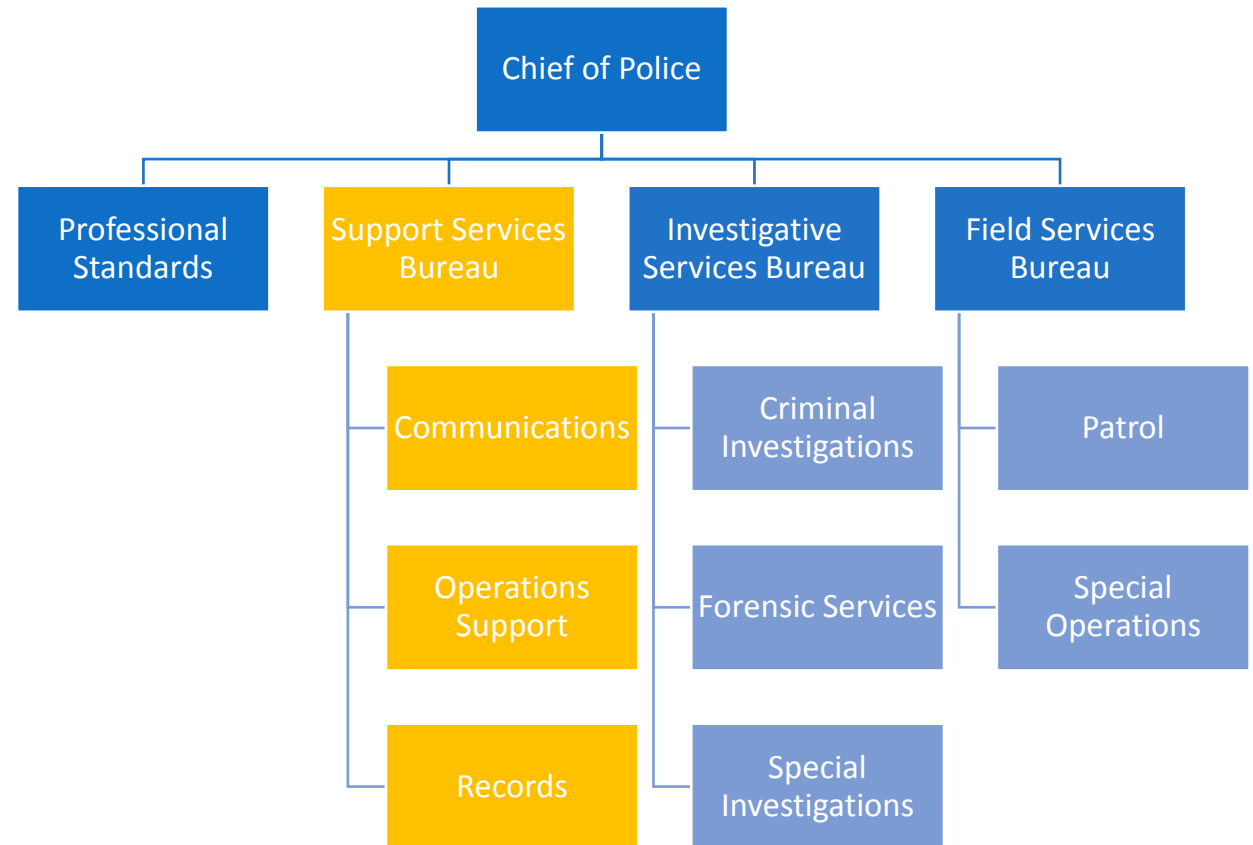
Chief of Police

Professional Standards

Support Services Bureau

Communications

Operations Support

Records

Investigative Services Bureau

Criminal Investigations

Forensic Services

Special Investigations

Field Services Bureau

Patrol

Special Operations